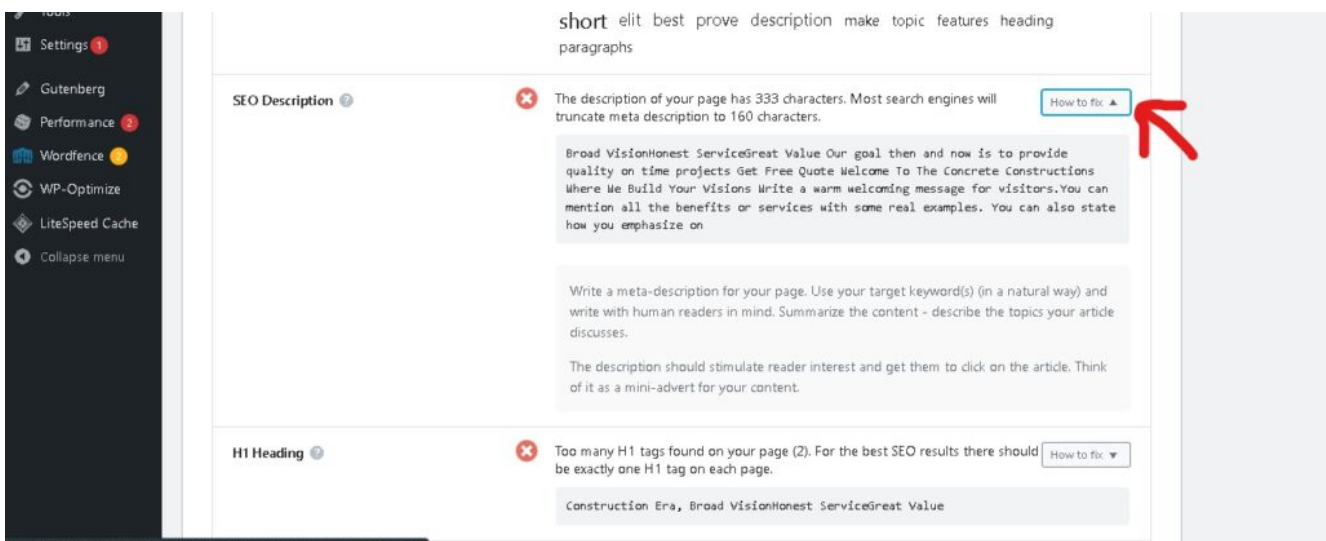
Settings 1
Gutenberg
Performance 2
Wordfence 2
WP-Optimize
LiteSpeed Cache
Collapse menu

short elit best prove description make topic features heading paragraphs

SEO Description

The description of your page has 333 characters. Most search engines will truncate meta description to 160 characters.

How to fix ▲

Broad VisionHonest ServiceGreat Value Our goal then and now is to provide quality on time projects Get Free Quote Welcome To The Concrete Constructions Where We Build Your Visions Write a warm welcoming message for visitors.You can mention all the benefits or services with some real examples. You can also state how you emphasize on

Write a meta-description for your page. Use your target keyword(s) (in a natural way) and write with human readers in mind. Summarize the content - describe the topics your article discusses.

The description should stimulate reader interest and get them to click on the article. Think of it as a mini-advert for your content.

H1 Heading

Too many H1 tags found on your page (2). For the best SEO results there should be exactly one H1 tag on each page.

How to fix ▼

Construction Era, Broad VisionHonest ServiceGreat Value